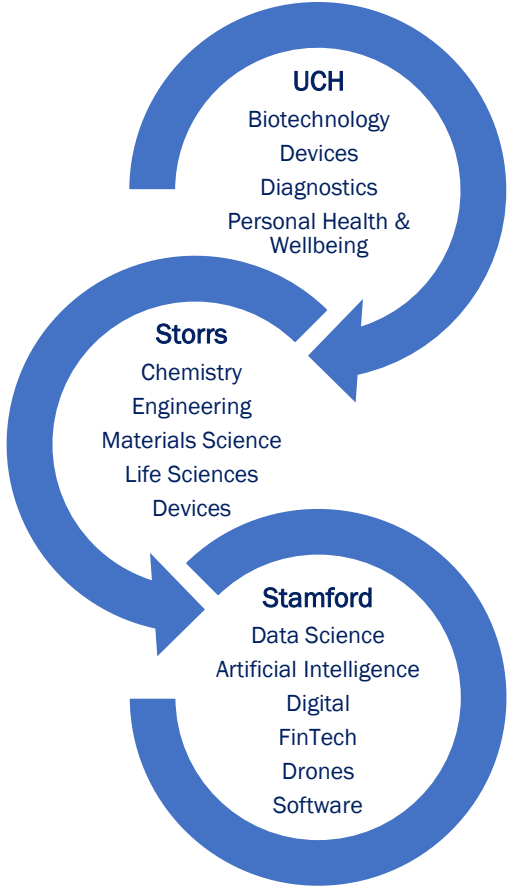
UCH
Biotechnology
Devices
Diagnostics
Personal Health & Wellbeing

Storrs
Chemistry
Engineering
Materials Science
Life Sciences
Devices

Stamford
Data Science
Artificial Intelligence
Digital
FinTech
Drones
Software